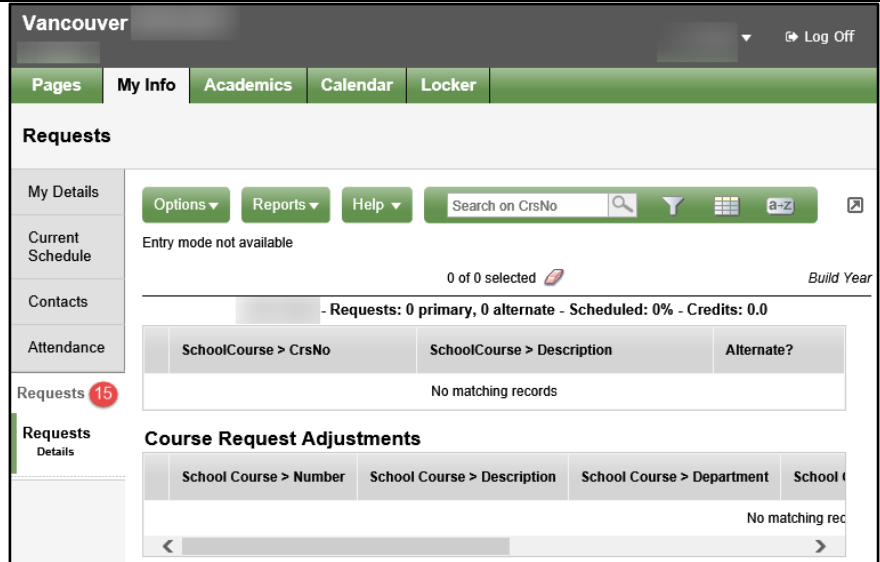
Vancouver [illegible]

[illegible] ▾ Log Off

Pages | My Info | Academics | Calendar | Locker

Requests

My Details

Current Schedule

Contacts

Attendance

Requests 15

Requests
Details

Options ▾ | Reports ▾ | Help ▾ | Search on CrsNo | a-z

Entry mode not available

0 of 0 selected

Build Year

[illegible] - Requests: 0 primary, 0 alternate - Scheduled: 0% - Credits: 0.0

| SchoolCourse > CrsNo | SchoolCourse > Description | Alternate? |
|---|---|---|
| No matching records | | |

Course Request Adjustments

| School Course > Number | School Course > Description | School Course > Department | School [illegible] |
|---|---|---|---|
| | | | No matching rec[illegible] |